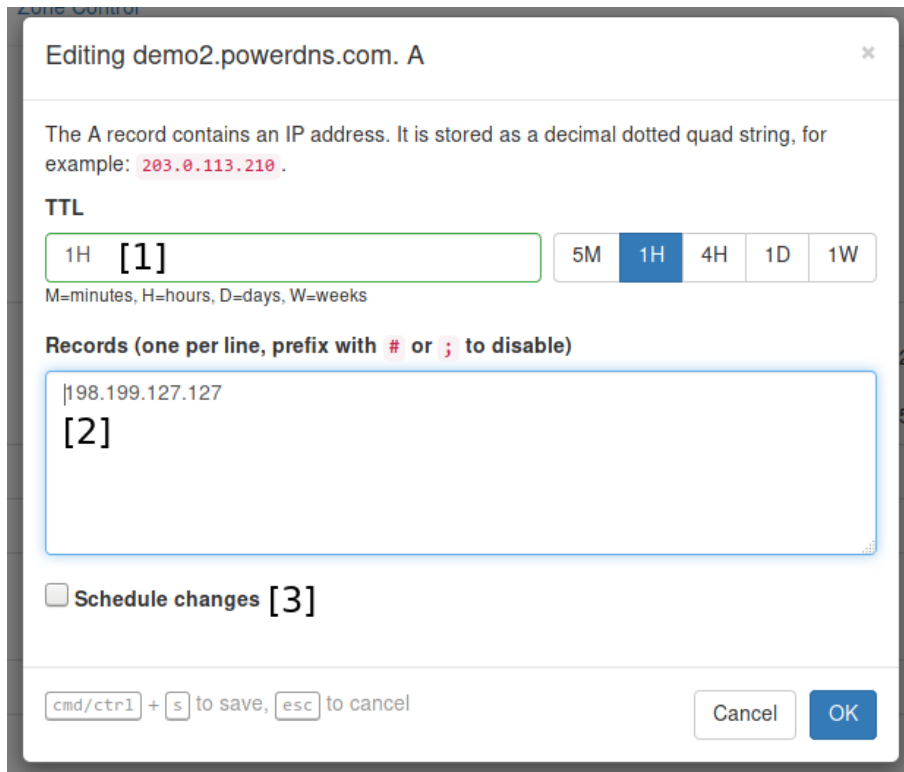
Zone Control

Editing demo2.powerdns.com. A

×

The A record contains an IP address. It is stored as a decimal dotted quad string, for example: 203.0.113.210.

TTL

1H [1]

5M 1H 4H 1D 1W

M=minutes, H=hours, D=days, W=weeks

Records (one per line, prefix with # or ; to disable)

198.199.127.127
[2]

Schedule changes [3]

cmd/ctrl + s to save, esc to cancel

Cancel OK